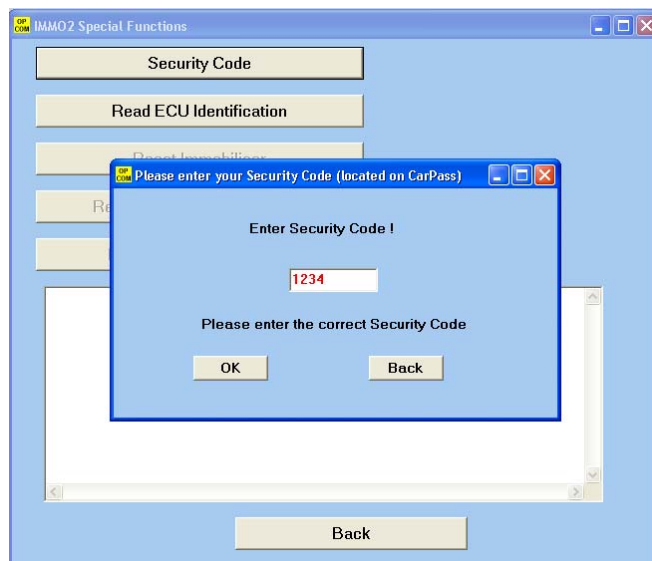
OP COM IMMO2 Special Functions

Security Code

Read ECU Identification

Reset Immobilizer

Re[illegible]

OP COM Please enter your Security Code (located on CarPass)

Enter Security Code !

1234

Please enter the correct Security Code

OK

Back

Back